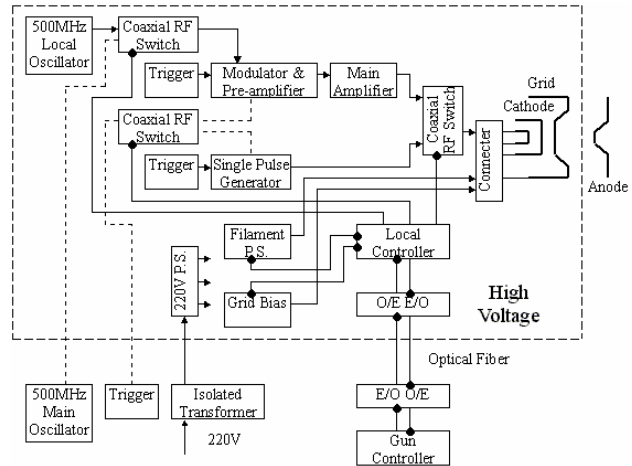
500MHz Local Oscillator

Coaxial RF Switch

Trigger

Modulator & Pre-amplifier

Main Amplifier

Coaxial RF Switch

Grid

Cathode

Coaxial RF Switch

Trigger

Single Pulse Generator

Connecter

Anode

Filament P.S.

Local Controller

220V P.S.

Grid Bias

O/E E/O

High Voltage

Optical Fiber

500MHz Main Oscillator

Trigger

Isolated Transformer

220V

E/O O/E

Gun Controller